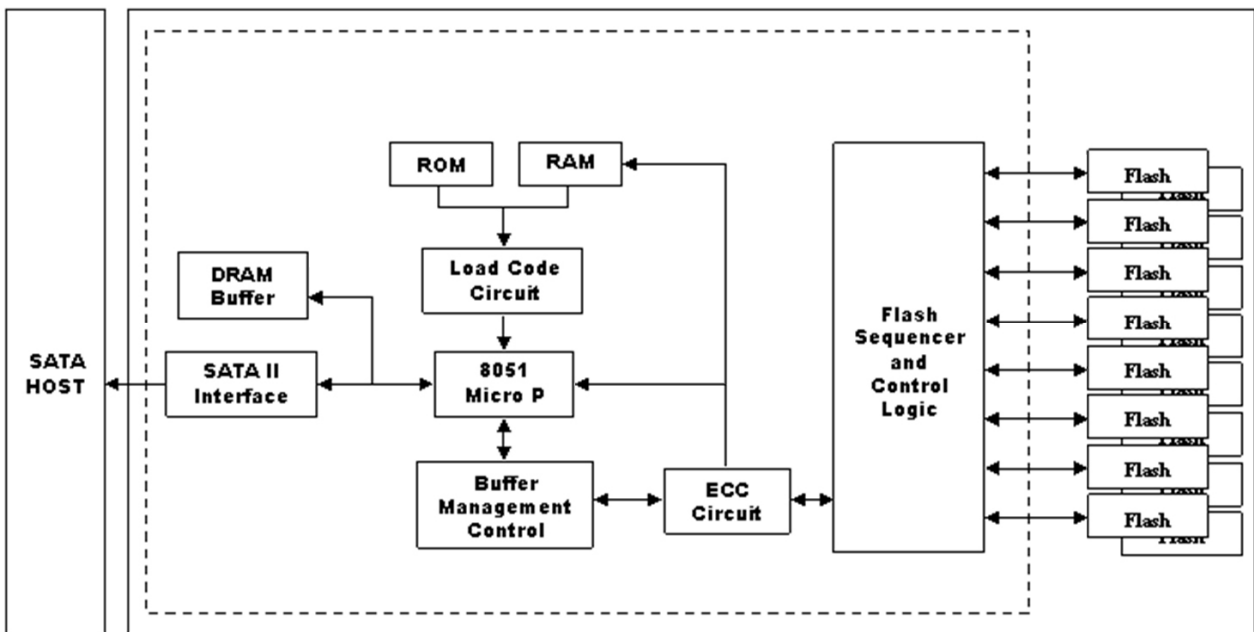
SATA HOST

ROM

RAM

DRAM Buffer

Load Code Circuit

SATA II Interface

8051 Micro P

Buffer Management Control

ECC Circuit

Flash Sequencer and Control Logic

Flash

Flash

Flash

Flash

Flash

Flash

Flash

Flash